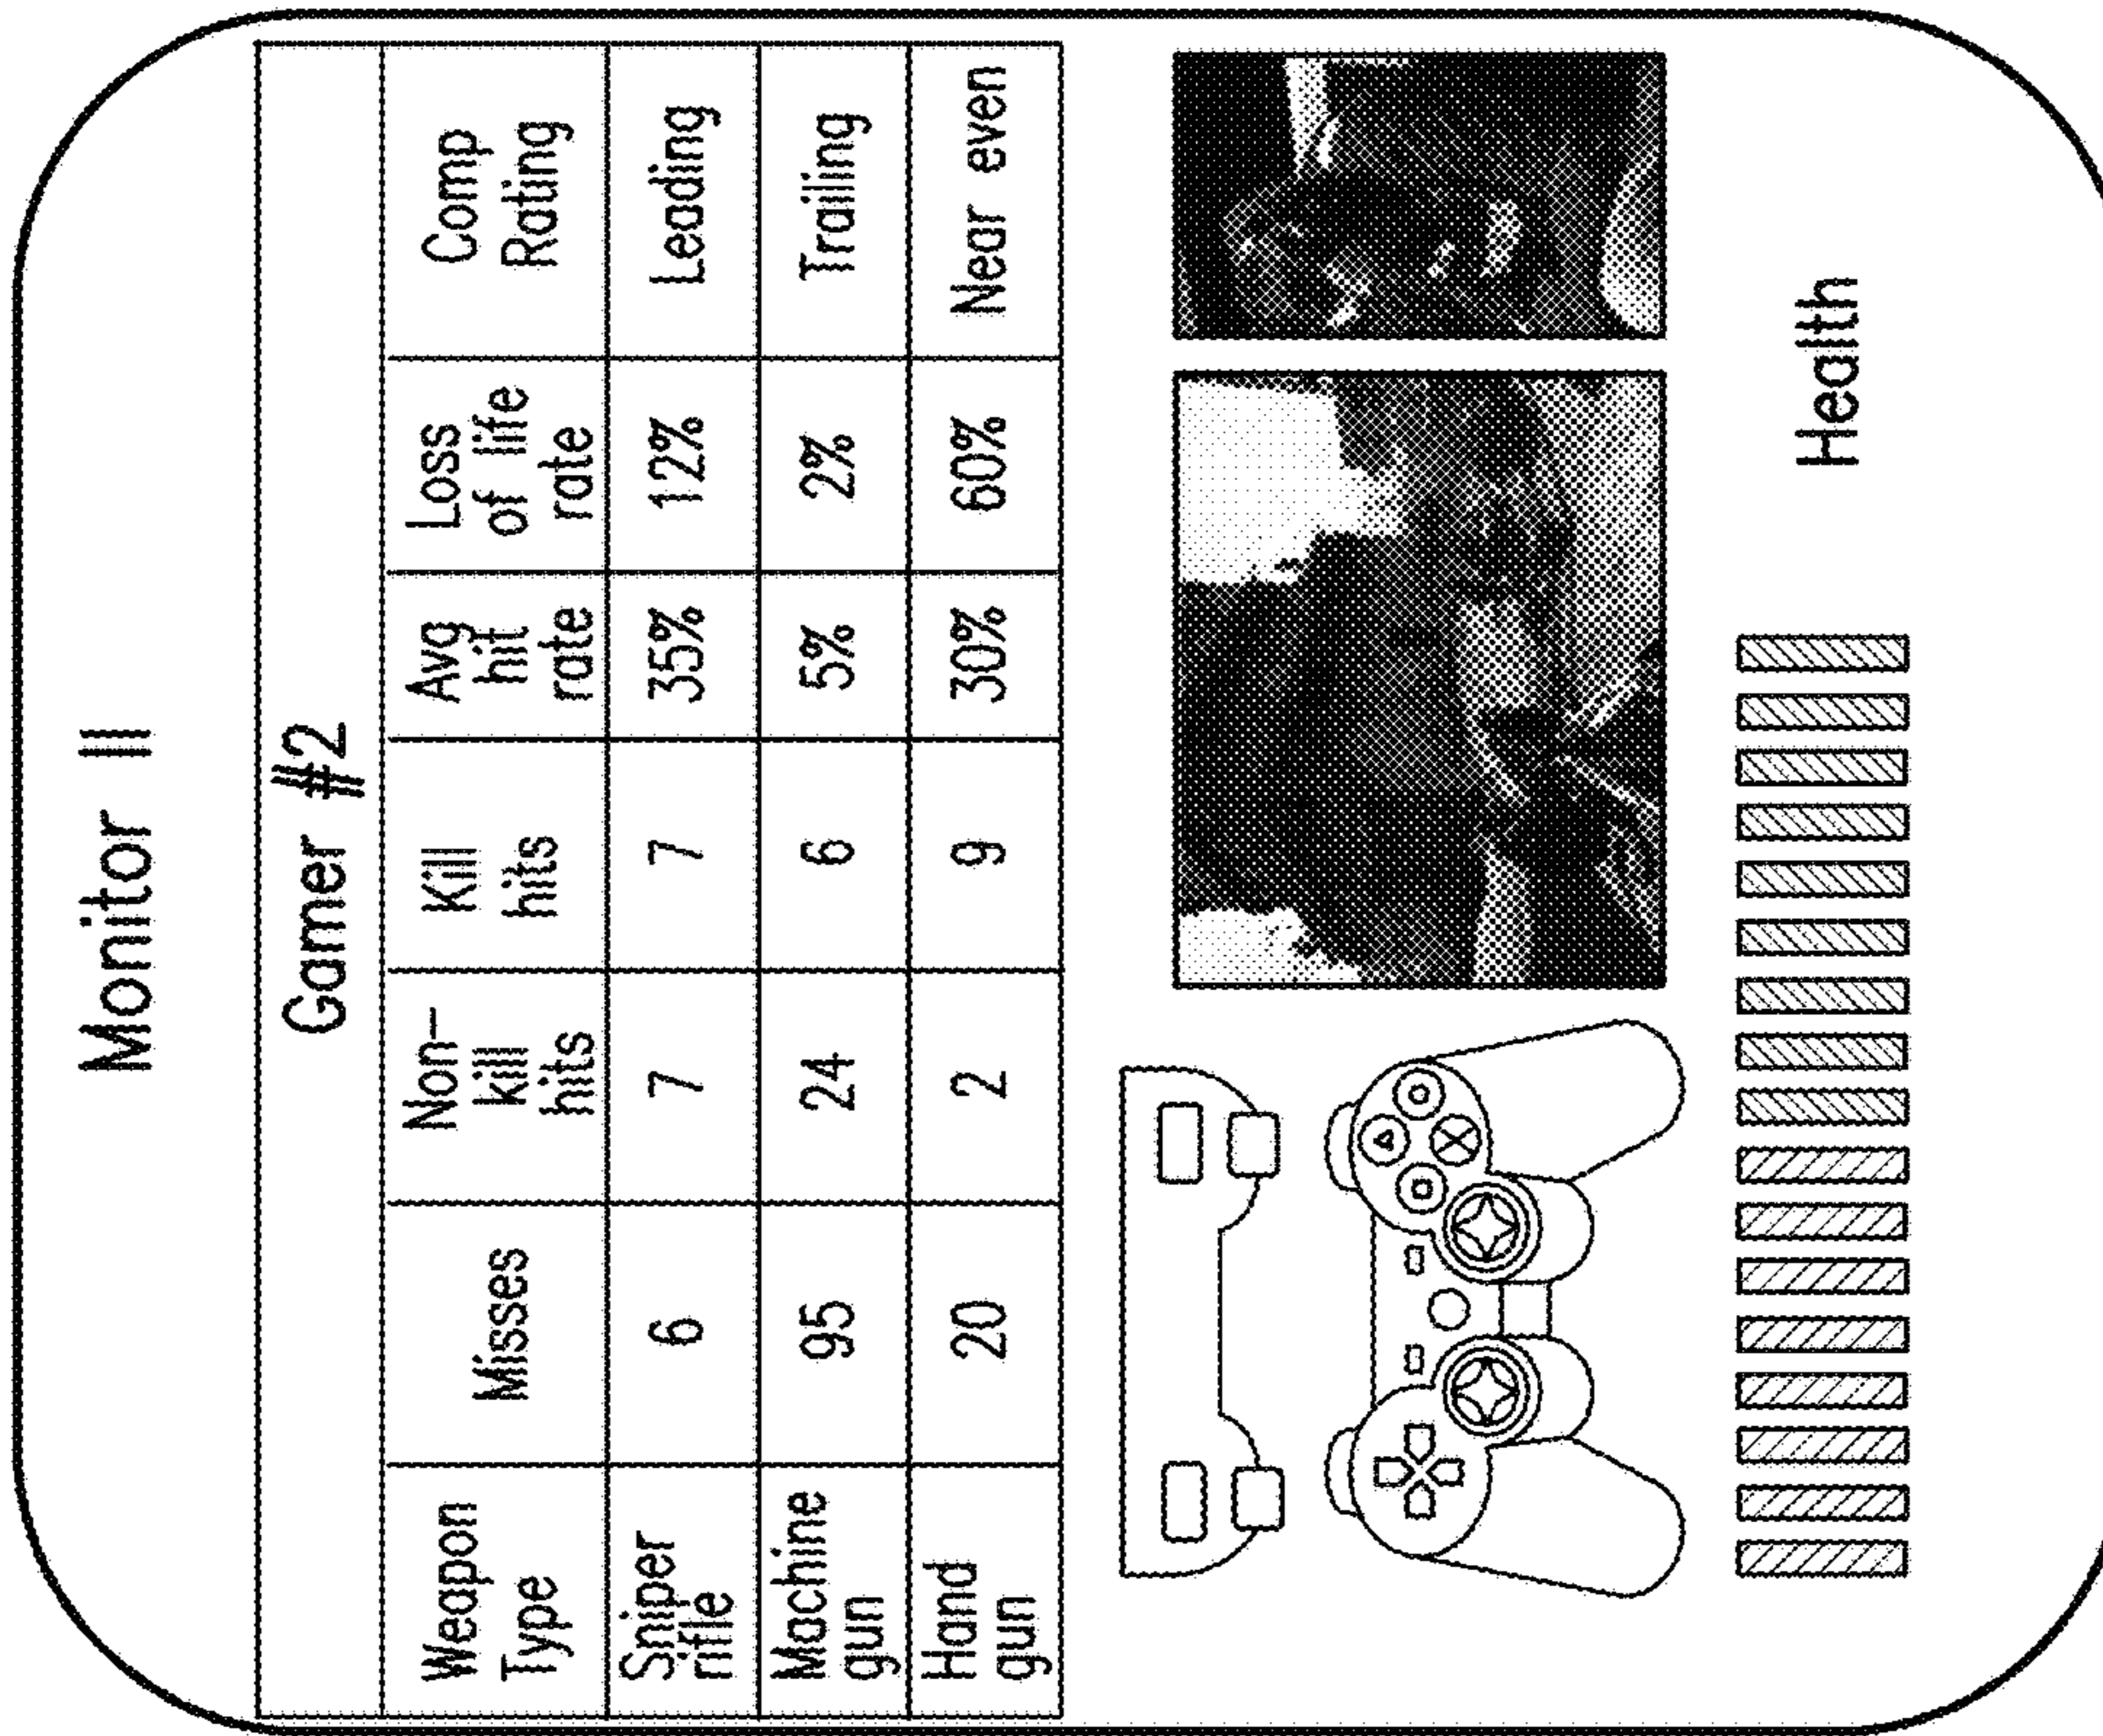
Monitor II

Gamer #2

| Weapon Type | Misses | Non-kill hits | Kill hits | Avg hit rate | Loss of life rate | Comp Rating |
|---|---|---|---|---|---|---|
| Sniper rifle | 6 | 7 | 7 | 35% | 12% | Leading |
| Machine gun | 95 | 24 | 6 | 5% | 2% | Trailing |
| Hand gun | 20 | 2 | 9 | 30% | 60% | Near even |

Health